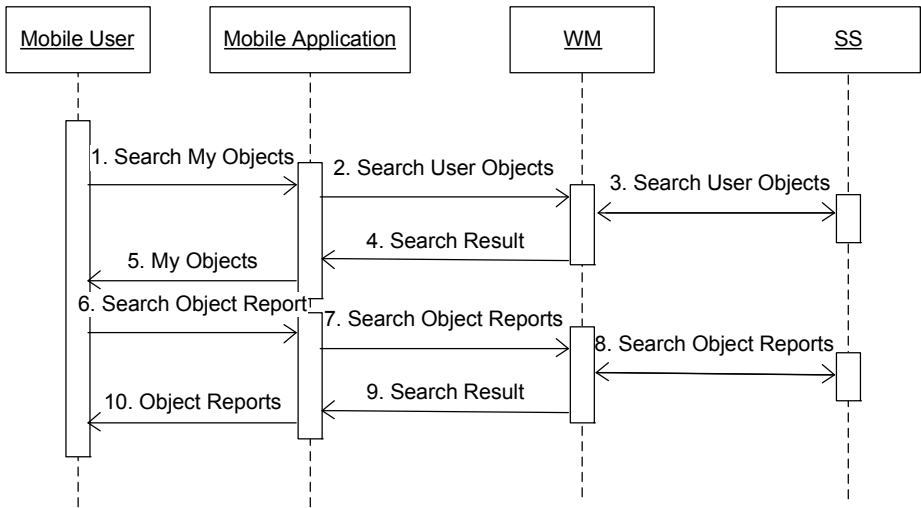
Mobile User

Mobile Application

WM

SS

1. Search My Objects

2. Search User Objects

3. Search User Objects

4. Search Result

5. My Objects

6. Search Object Report

7. Search Object Reports

8. Search Object Reports

9. Search Result

10. Object Reports